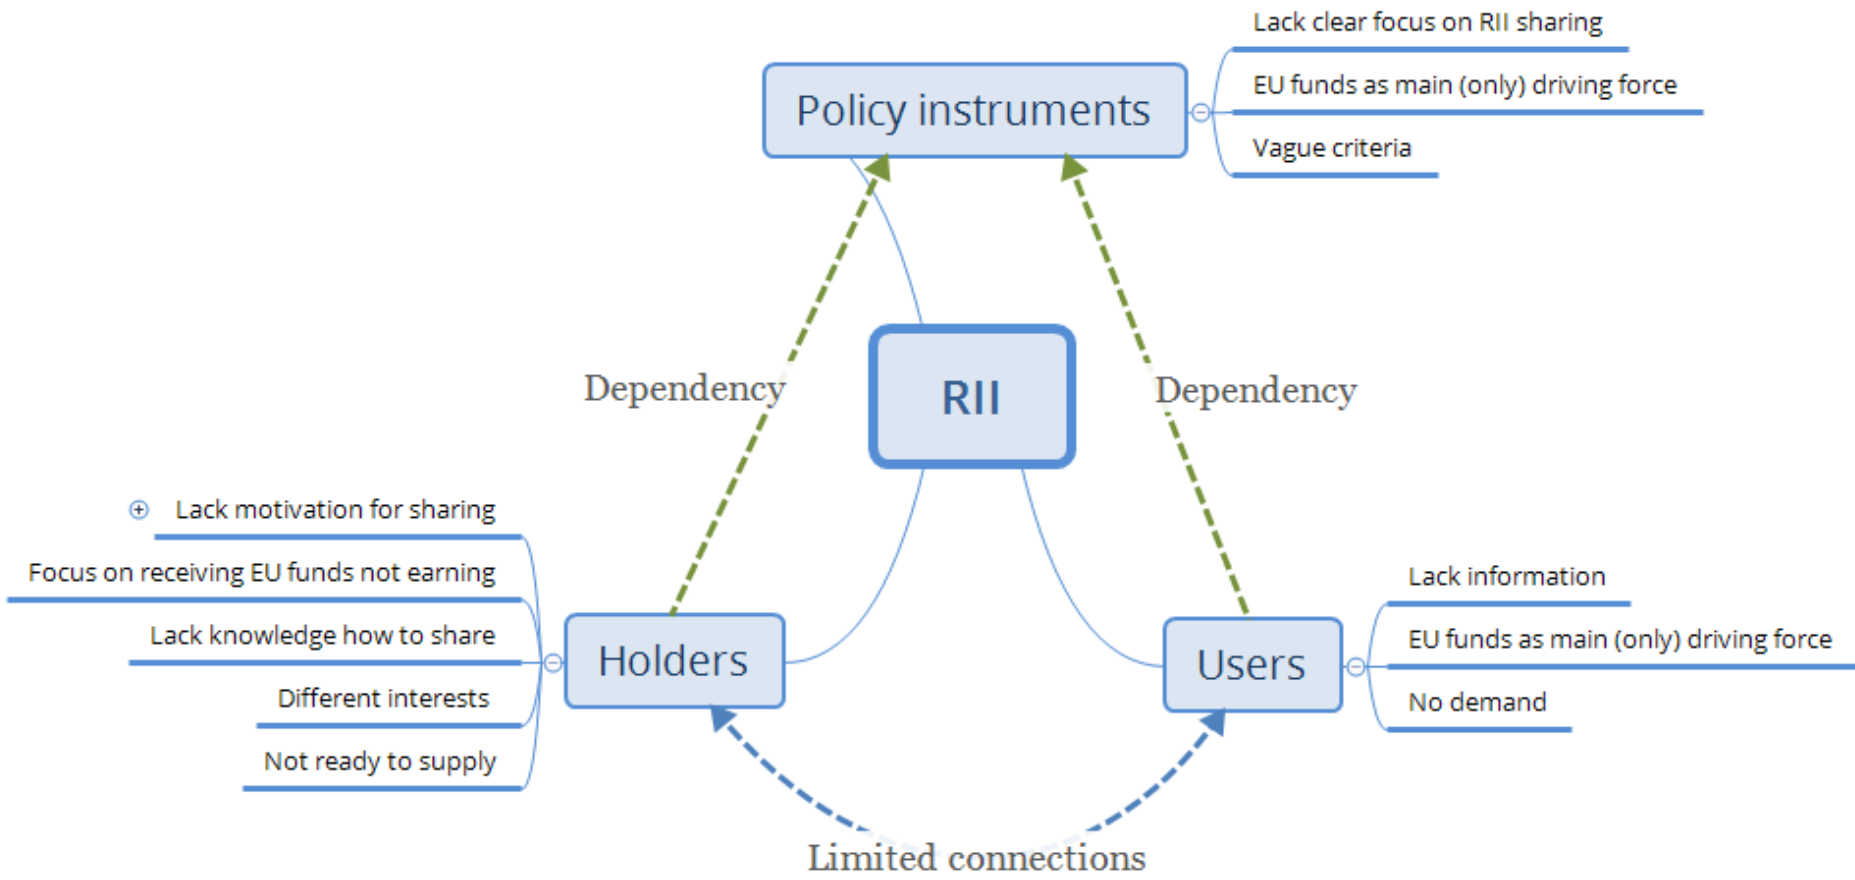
Policy instruments

Lack clear focus on RII sharing
EU funds as main (only) driving force
Vague criteria

Dependency

RII

Dependency

Lack motivation for sharing
Focus on receiving EU funds not earning
Lack knowledge how to share
Different interests
Not ready to supply

Holders

Users

Lack information
EU funds as main (only) driving force
No demand

Limited connections